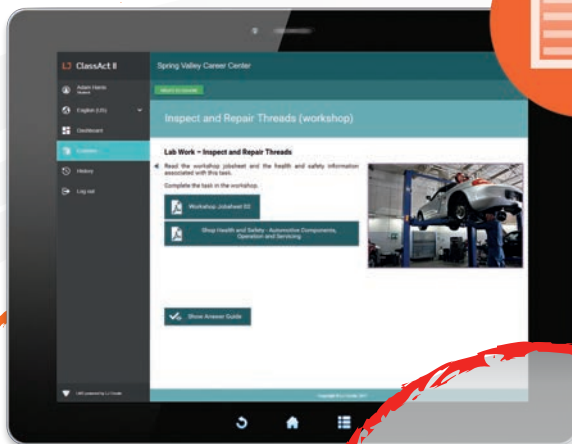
ClassAct II

Adam Harris
Student

English (US)

Dashboard

Content

History

Log out

Spring Valley Career Center

return to module

Inspect and Repair Threads (workshop)

Lab Work – Inspect and Repair Threads

Read the workshop jobsheet and the health and safety information associated with this task.

Complete the task in the workshop.

Workshop Jobsheet 93

Shop Health and Safety - Automotive Components, Operation and Servicing

Show Answer Guide

LMS powered by LJ Create

Copyright © LJ Create 2017